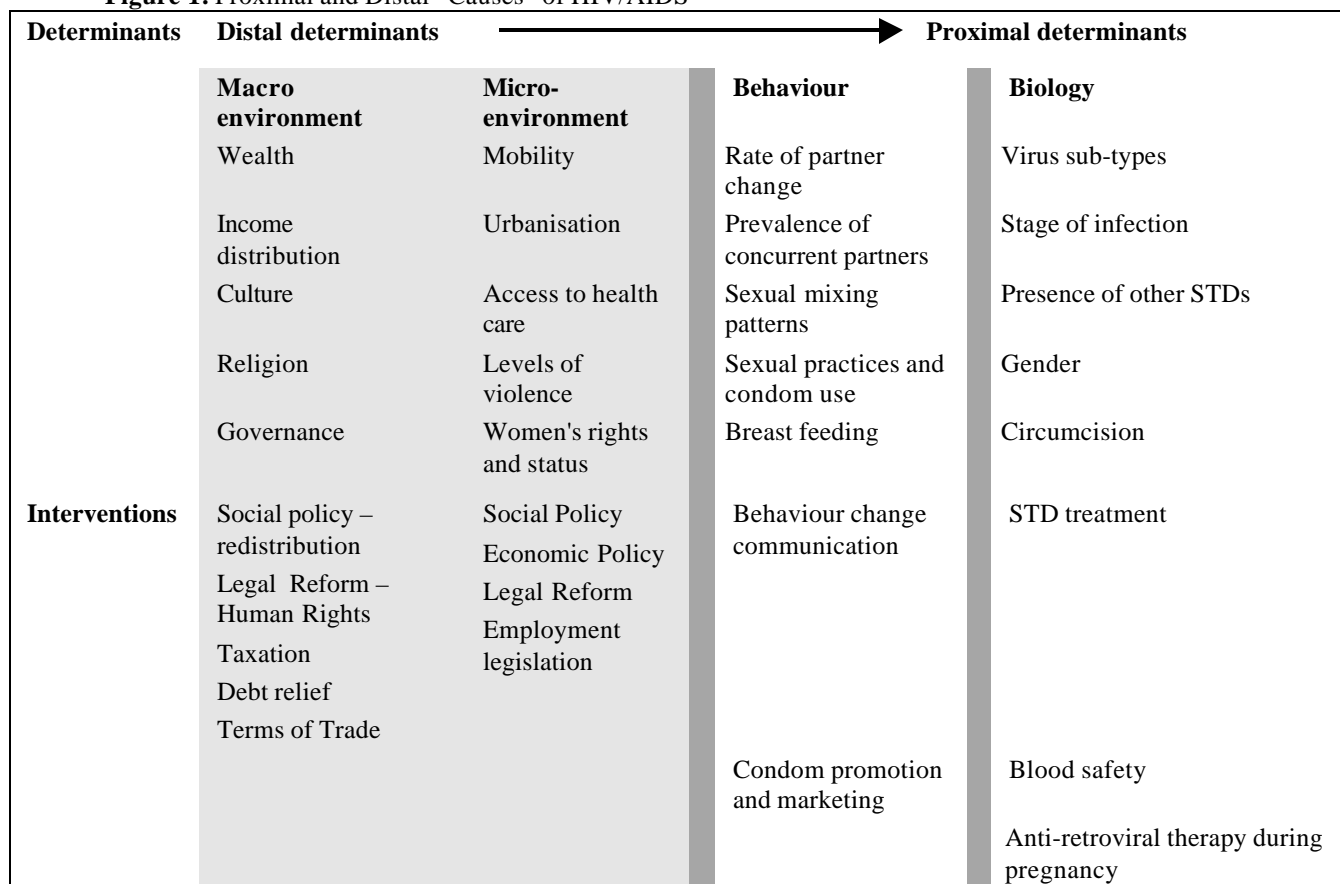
Figure 1: Proximal and Distal 'Causes' of HIV/AIDS

| Determinants | Distal determinants | | Proximal determinants | |
|---|---|---|---|---|
| | **Macro environment** | **Micro-environment** | **Behaviour** | **Biology** |
| | Wealth | Mobility | Rate of partner change | Virus sub-types |
| | Income distribution | Urbanisation | Prevalence of concurrent partners | Stage of infection |
| | Culture | Access to health care | Sexual mixing patterns | Presence of other STDs |
| | Religion | Levels of violence | Sexual practices and condom use | Gender |
| | Governance | Women's rights and status | Breast feeding | Circumcision |
| **Interventions** | Social policy – redistribution<br>Legal Reform – Human Rights<br>Taxation<br>Debt relief<br>Terms of Trade | Social Policy<br>Economic Policy<br>Legal Reform<br>Employment legislation | Behaviour change communication | STD treatment |
| | | | Condom promotion and marketing | Blood safety<br>Anti-retroviral therapy during pregnancy |